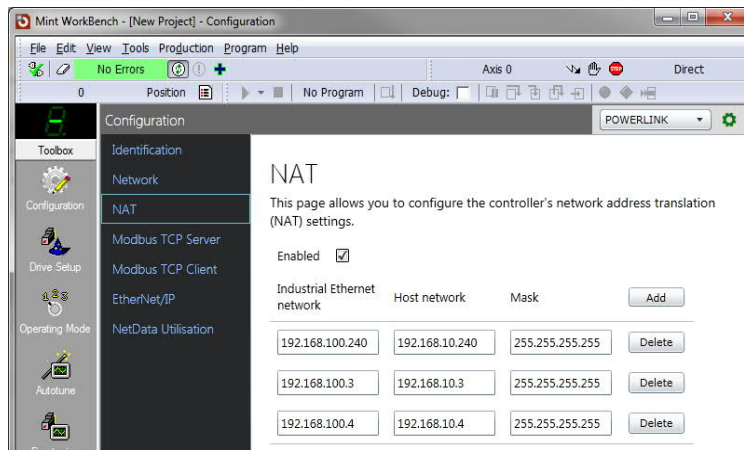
Mint WorkBench - [New Project] - Configuration

File Edit View Tools Production Program Help

No Errors

Axis 0

Direct

0

Position

No Program

Debug:

8.

Configuration

POWERLINK

Toolbox

Configuration

Drive Setup

Operating Mode

Autotune

Identification

Network

NAT

Modbus TCP Server

Modbus TCP Client

EtherNet/IP

NetData Utilisation

NAT

This page allows you to configure the controller's network address translation (NAT) settings.

Enabled ☑

| Industrial Ethernet network | Host network | Mask | Add |
|---|---|---|---|
| 192.168.100.240 | 192.168.10.240 | 255.255.255.255 | Delete |
| 192.168.100.3 | 192.168.10.3 | 255.255.255.255 | Delete |
| 192.168.100.4 | 192.168.10.4 | 255.255.255.255 | Delete |